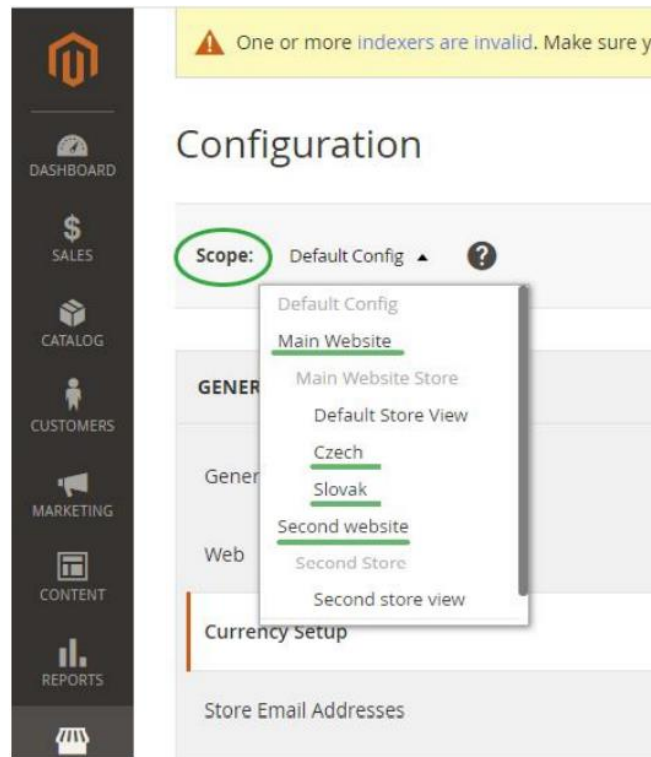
DASHBOARD
SALES
CATALOG
CUSTOMERS
MARKETING
CONTENT
REPORTS

One or more indexers are invalid. Make sure y

Configuration

Scope: Default Config ▲ ?

Default Config
Main Website
Main Website Store
Default Store View
Czech
Slovak
Second website
Second Store
Second store view

GENER
Gener
Web
Currency Setup
Store Email Addresses